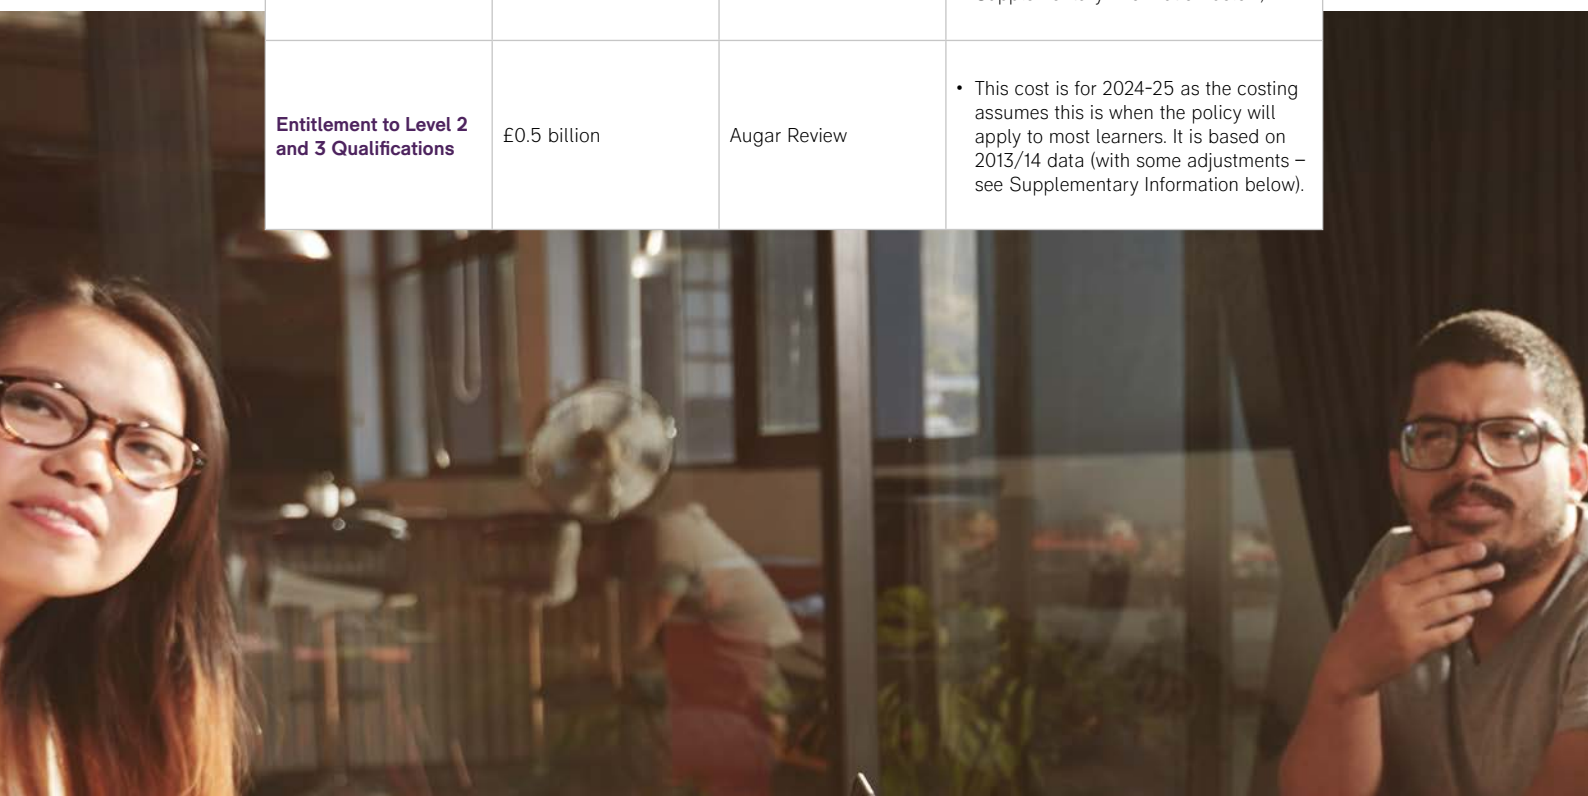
| | | | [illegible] |
|---|---|---|---|
| **Entitlement to Level 2 and 3 Qualifications** | £0.5 billion | Augar Review | • This cost is for 2024-25 as the costing assumes this is when the policy will apply to most learners. It is based on 2013/14 data (with some adjustments – see Supplementary Information below). |